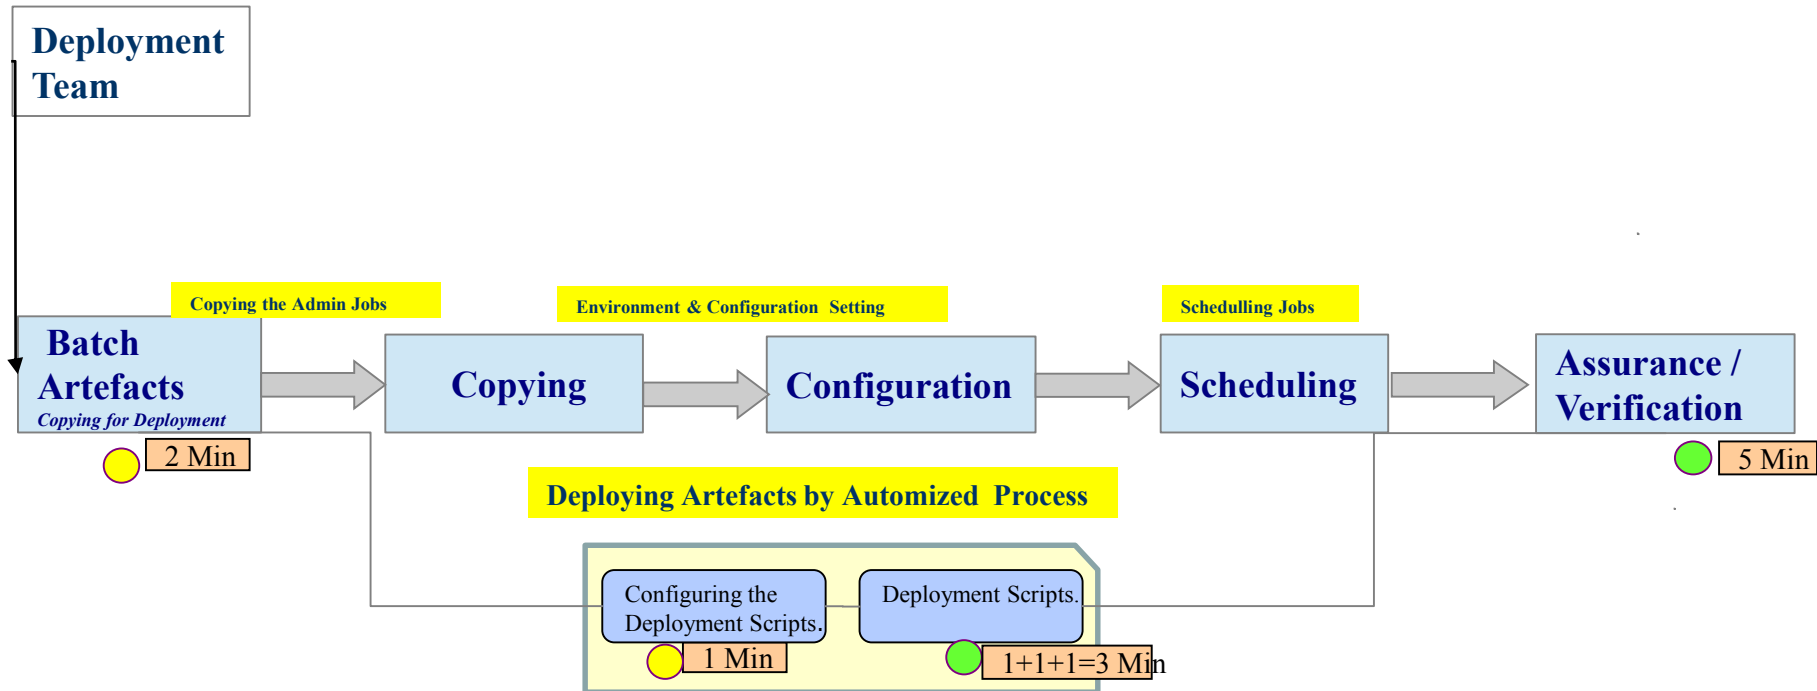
Deployment Team

Copying the Admin Jobs

Environment & Configuration Setting

Schedulling Jobs

Batch Artefacts
Copying for Deployment

Copying

Configuration

Scheduling

Assurance / Verification

2 Min

5 Min

Deploying Artefacts by Automized Process

Configuring the Deployment Scripts.

Deployment Scripts.

1 Min

1+1+1=3 Min